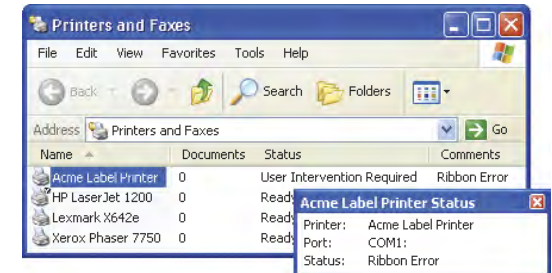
Printers and Faxes

File Edit View Favorites Tools Help

Back Search Folders

Address Printers and Faxes Go

| Name | Documents | Status | Comments |
|---|---|---|---|
| Acme Label Printer | 0 | User Intervention Required | Ribbon Error |
| HP LaserJet 1200 | 0 | Ready | |
| Lexmark X642e | 0 | Ready | |
| Xerox Phaser 7750 | 0 | Ready | |

Acme Label Printer Status

Printer: Acme Label Printer
Port: COM1:
Status: Ribbon Error